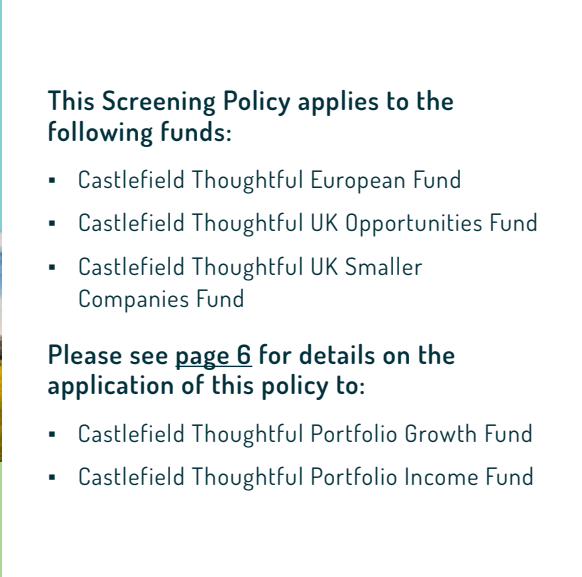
This Screening Policy applies to the following funds:

- Castlefield Thoughtful European Fund
- Castlefield Thoughtful UK Opportunities Fund
- Castlefield Thoughtful UK Smaller Companies Fund

Please see page 6 for details on the application of this policy to:

- Castlefield Thoughtful Portfolio Growth Fund
- Castlefield Thoughtful Portfolio Income Fund